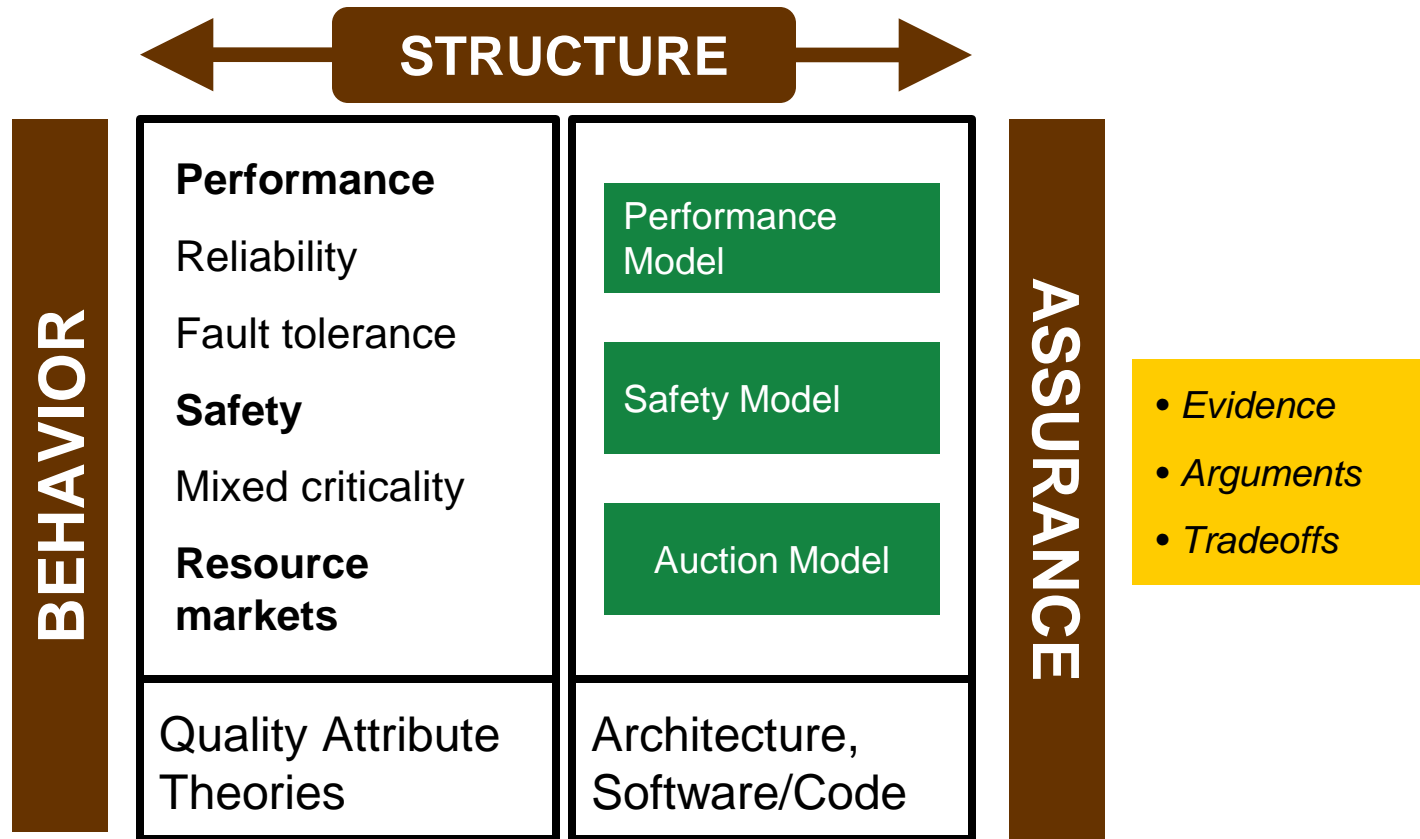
STRUCTURE

BEHAVIOR

Performance

Reliability

Fault tolerance

Safety

Mixed criticality

Resource markets

Quality Attribute Theories

Performance Model

Safety Model

Auction Model

Architecture, Software/Code

ASSURANCE

• Evidence

• Arguments

• Tradeoffs